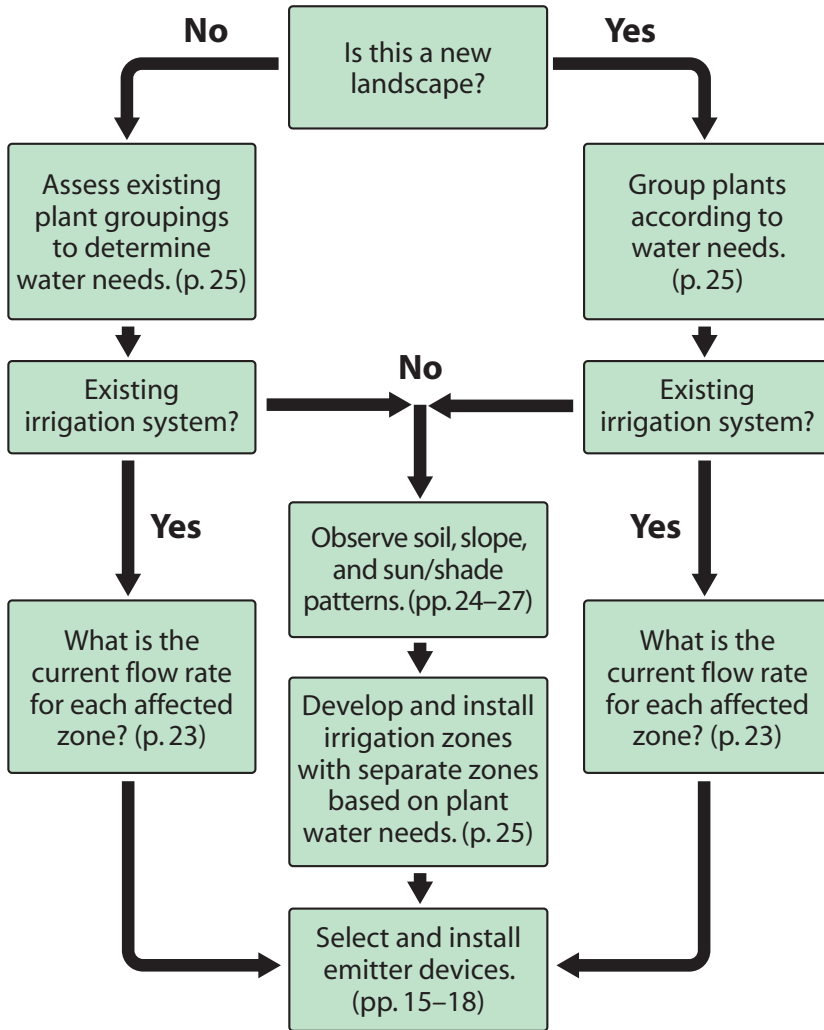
Is this a new landscape?

No

Yes

Assess existing plant groupings to determine water needs. (p. 25)

Group plants according to water needs. (p. 25)

Existing irrigation system?

No

Existing irrigation system?

Yes

Observe soil, slope, and sun/shade patterns. (pp. 24–27)

Yes

What is the current flow rate for each affected zone? (p. 23)

Develop and install irrigation zones with separate zones based on plant water needs. (p. 25)

What is the current flow rate for each affected zone? (p. 23)

Select and install emitter devices. (pp. 15–18)